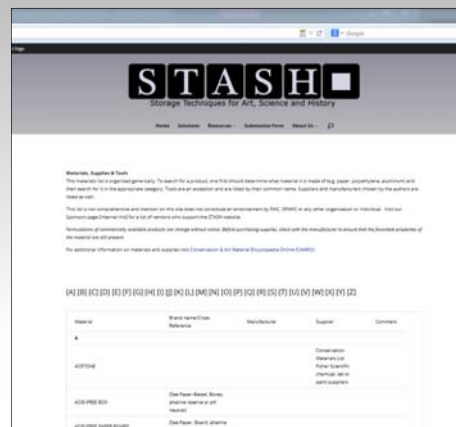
Google

STASH

Storage Techniques for Art, Science and History

Home Solutions Resources Submissions Form About Us

Materials, Supplies & Tools

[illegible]

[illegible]

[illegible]

For additional information on materials and supplies visit Conservation & Art Material Encyclopedia Online (CAMEO).

[A] [B] [C] [D] [E] [F] [G] [H] [I] [J] [K] [L] [M] [N] [O] [P] [Q] [R] [S] [T] [U] [V] [W] [X] [Y] [Z]

| Material | Brand name/Cross Reference | Manufacturer | Supplier | Comment |
|---|---|---|---|---|
| A | | | | |
| ACETONE | | | Conservation Materials Ltd; Fisher Scientific; chemical, lab or paint suppliers | |
| ACID-FREE BOX | (See Paper-Based, Boxes: alkaline reserve or pH neutral) | | | |
| ACID-FREE PAPER BOARD | (See Paper, Board, alkaline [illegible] | | | |